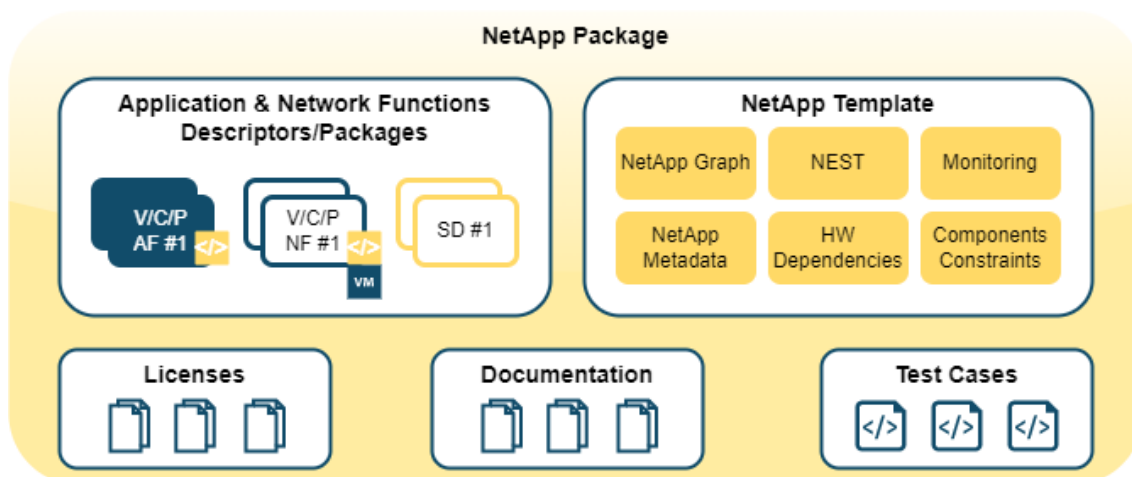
NetApp Package

Application & Network Functions Descriptors/Packages

V/C/P AF #1 </>

V/C/P NF #1 </>

VM

SD #1

NetApp Template

NetApp Graph

NEST

Monitoring

NetApp Metadata

HW Dependencies

Components Constraints

Licenses

Documentation

Test Cases

</>

</>

</>